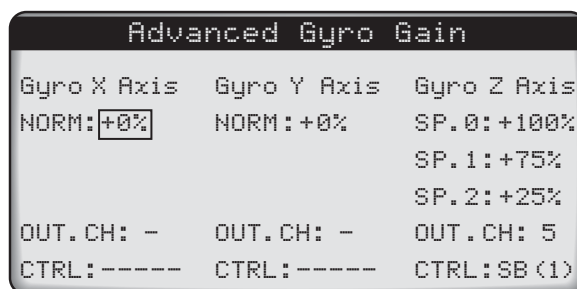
Advanced Gyro Gain

| Gyro X Axis | Gyro Y Axis | Gyro Z Axis |
|---|---|---|
| NORM:+0% | NORM:+0% | SP.0:+100% |
| | | SP.1:+75% |
| | | SP.2:+25% |
| OUT.CH: - | OUT.CH: - | OUT.CH: 5 |
| CTRL:----- | CTRL:----- | CTRL:SB(1) |